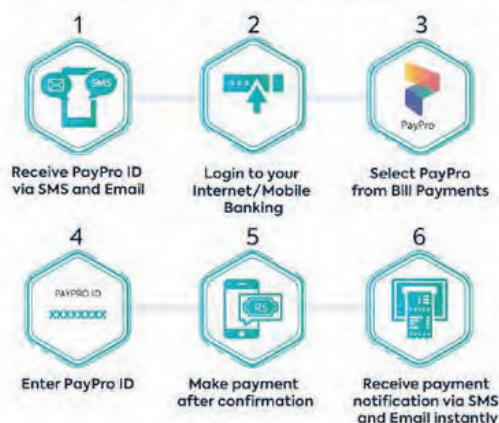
1

SMS

Receive PayPro ID via SMS and Email

2

Login to your Internet/Mobile Banking

3

PayPro

Select PayPro from Bill Payments

4

PAYPRO ID

XXXXXXXX

Enter PayPro ID

5

RS

Make payment after confirmation

6

Receive payment notification via SMS and Email instantly